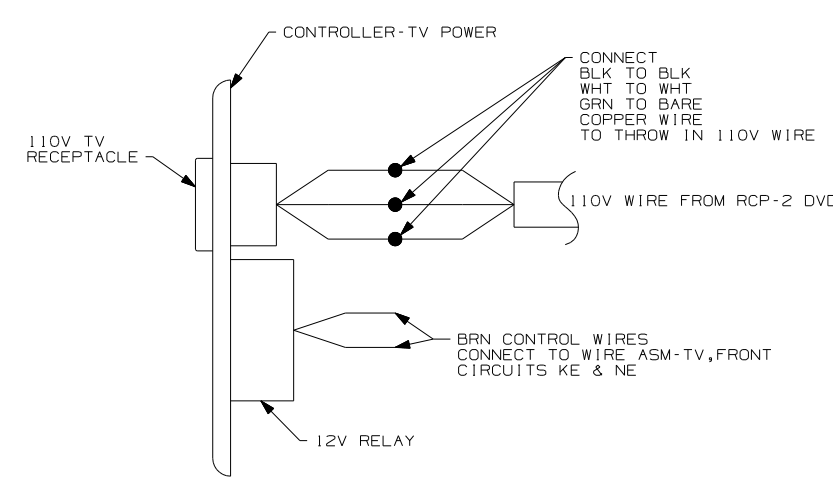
CONTROLLER-TV POWER

CONNECT
BLK TO BLK
WHT TO WHT
GRN TO BARE
COPPER WIRE
TO THROW IN 110V WIRE

110V TV
RECEPTACLE

110V WIRE FROM RCP-2 DVD

BRN CONTROL WIRES
CONNECT TO WIRE ASM-TV,FRONT
CIRCUITS KE & NE

12V RELAY